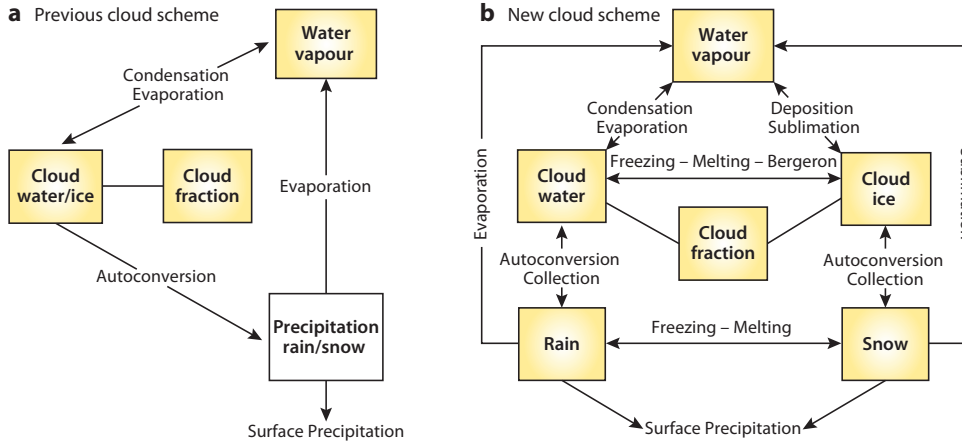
**a** Previous cloud scheme

Water vapour

Condensation
Evaporation

Cloud water/ice

Cloud fraction

Evaporation

Autoconversion

Precipitation rain/snow

Surface Precipitation

**b** New cloud scheme

Water vapour

Condensation
Evaporation

Deposition
Sublimation

Evaporation

Cloud water

Freezing – Melting – Bergeron

Cloud ice

Cloud fraction

Autoconversion
Collection

Autoconversion
Collection

Rain

Freezing – Melting

Snow

Surface Precipitation